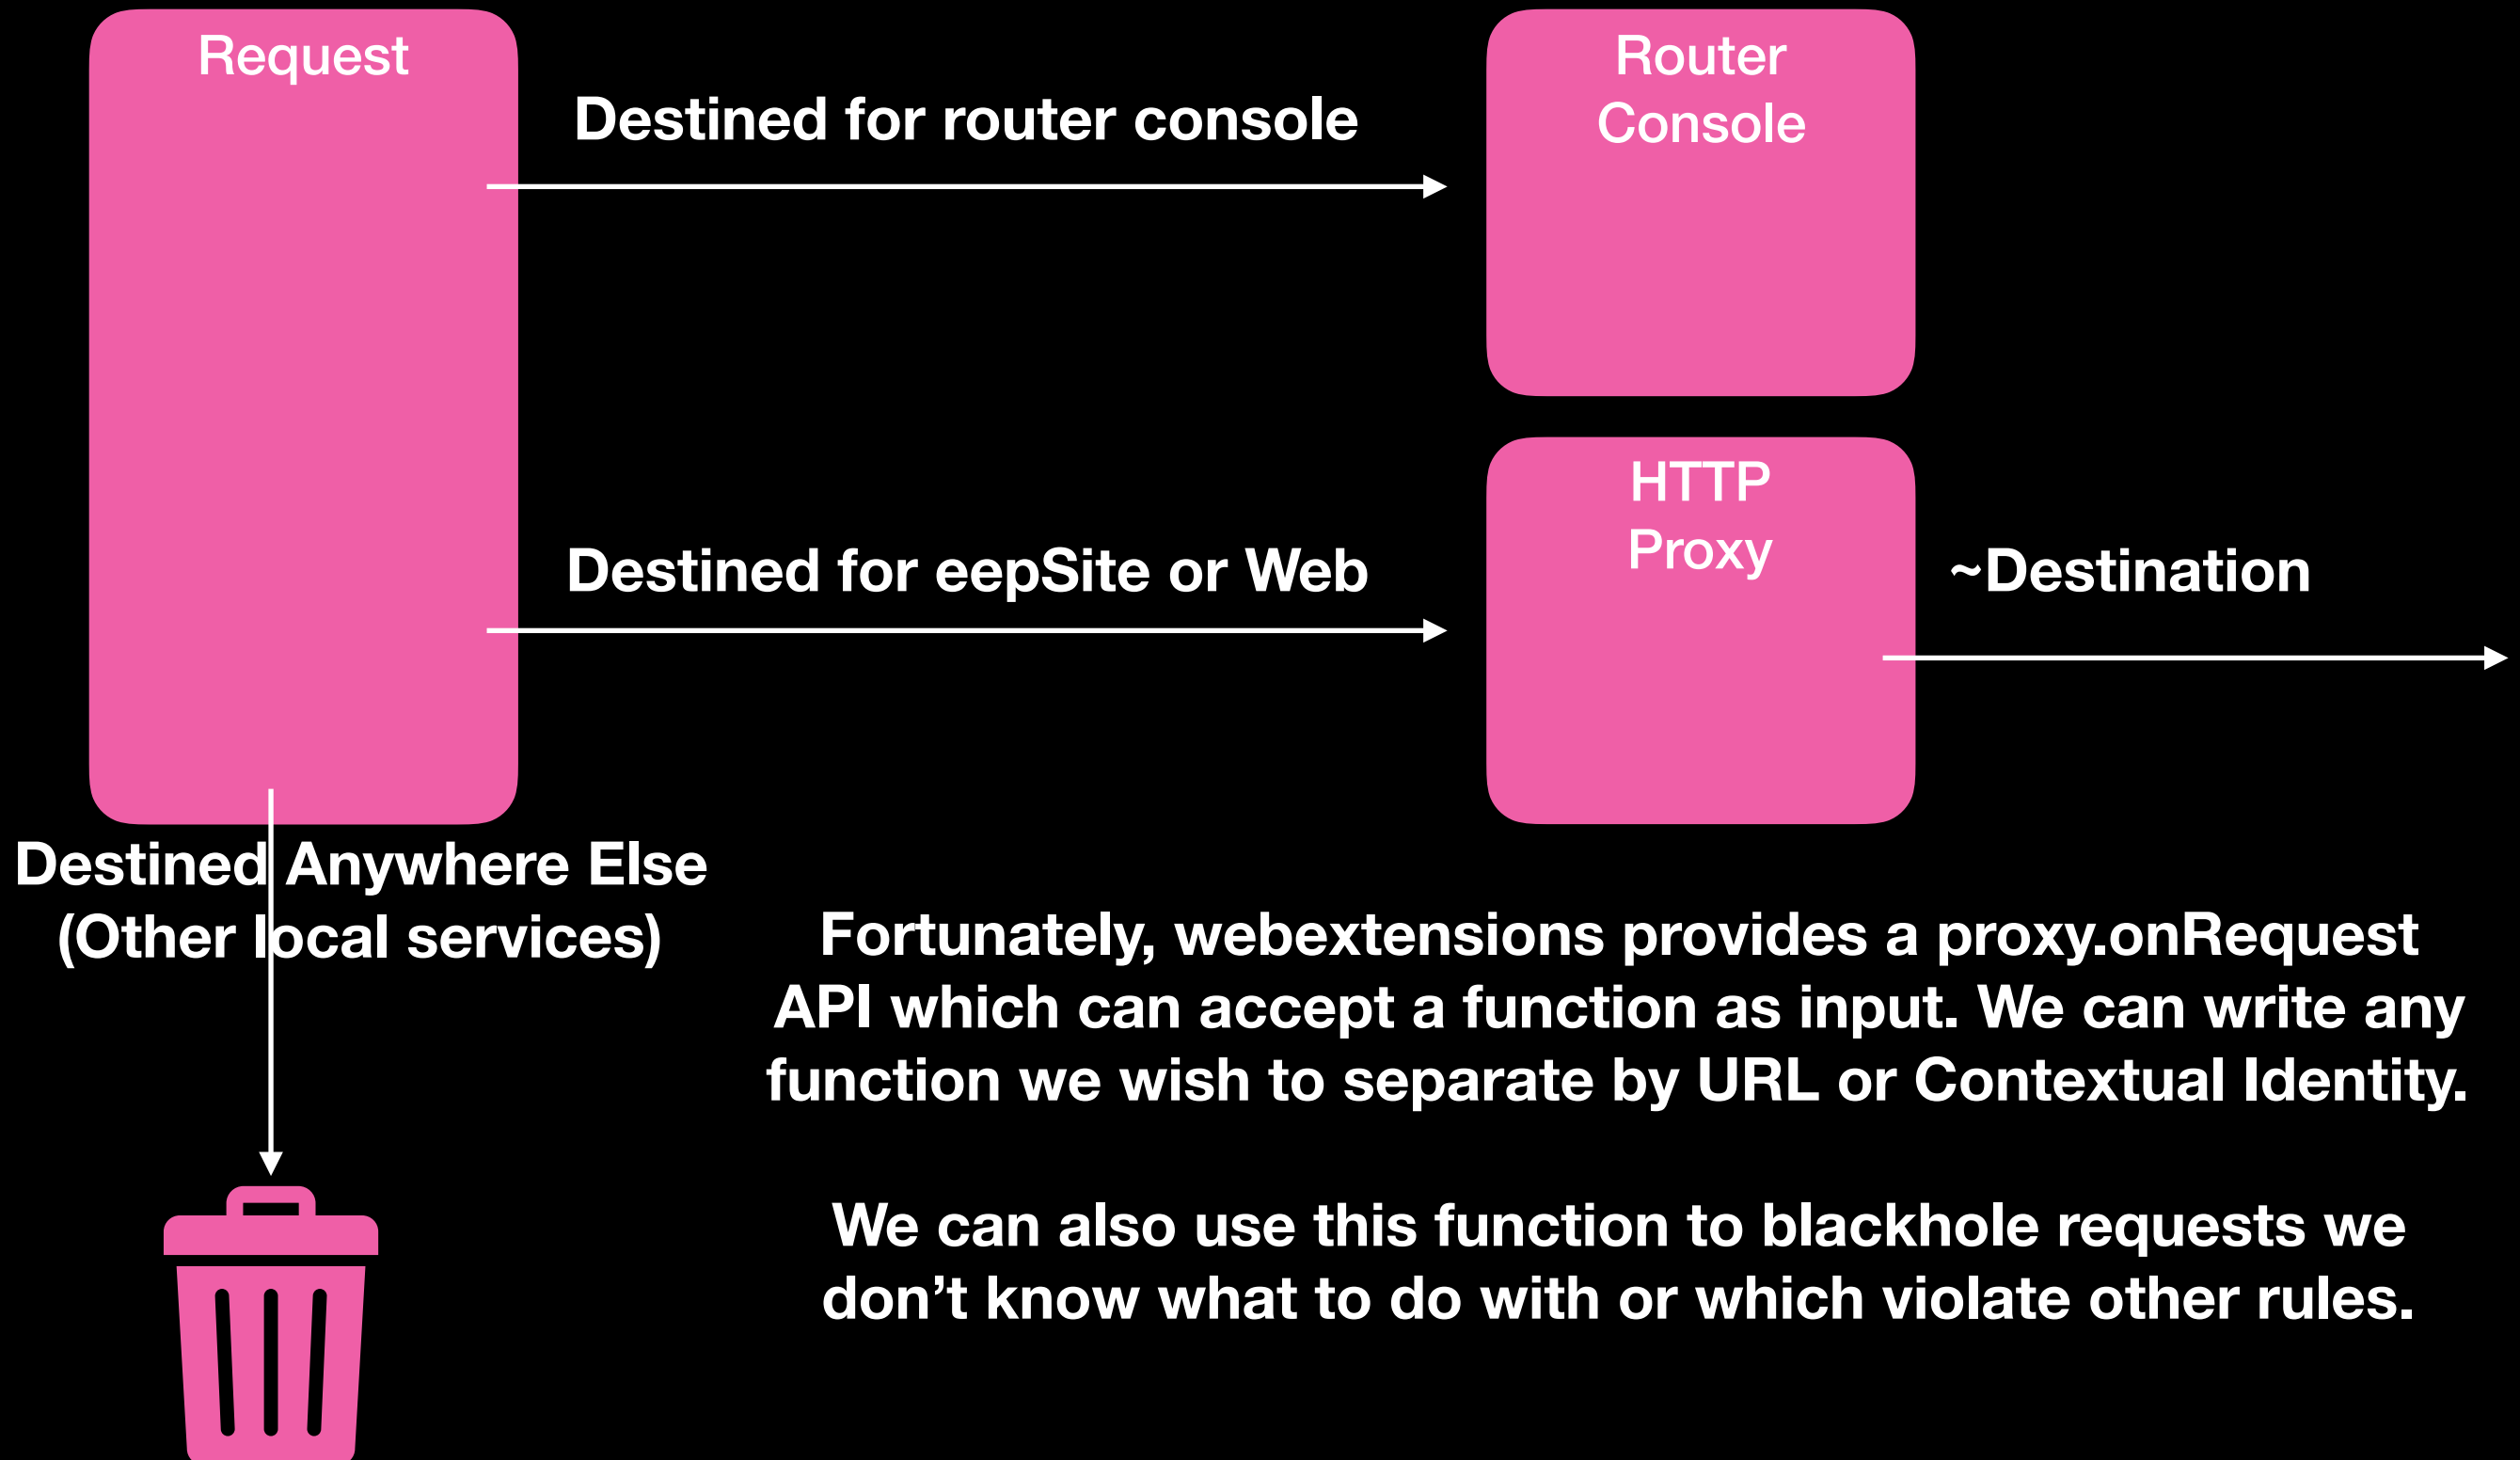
Request

Destined for router console

Router Console

Destined for eepSite or Web

HTTP Proxy

~Destination

Destined Anywhere Else (Other local services)

Fortunately, webextensions provides a proxy.onRequest API which can accept a function as input. We can write any function we wish to separate by URL or Contextual Identity.

We can also use this function to blackhole requests we don’t know what to do with or which violate other rules.